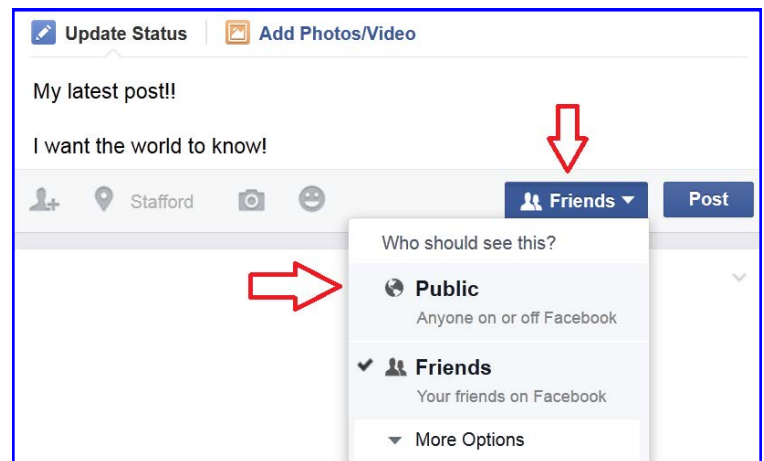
Update Status | Add Photos/Video

My latest post!!

I want the world to know!

Stafford

Friends

Post

Who should see this?

Public
Anyone on or off Facebook

Friends
Your friends on Facebook

More Options